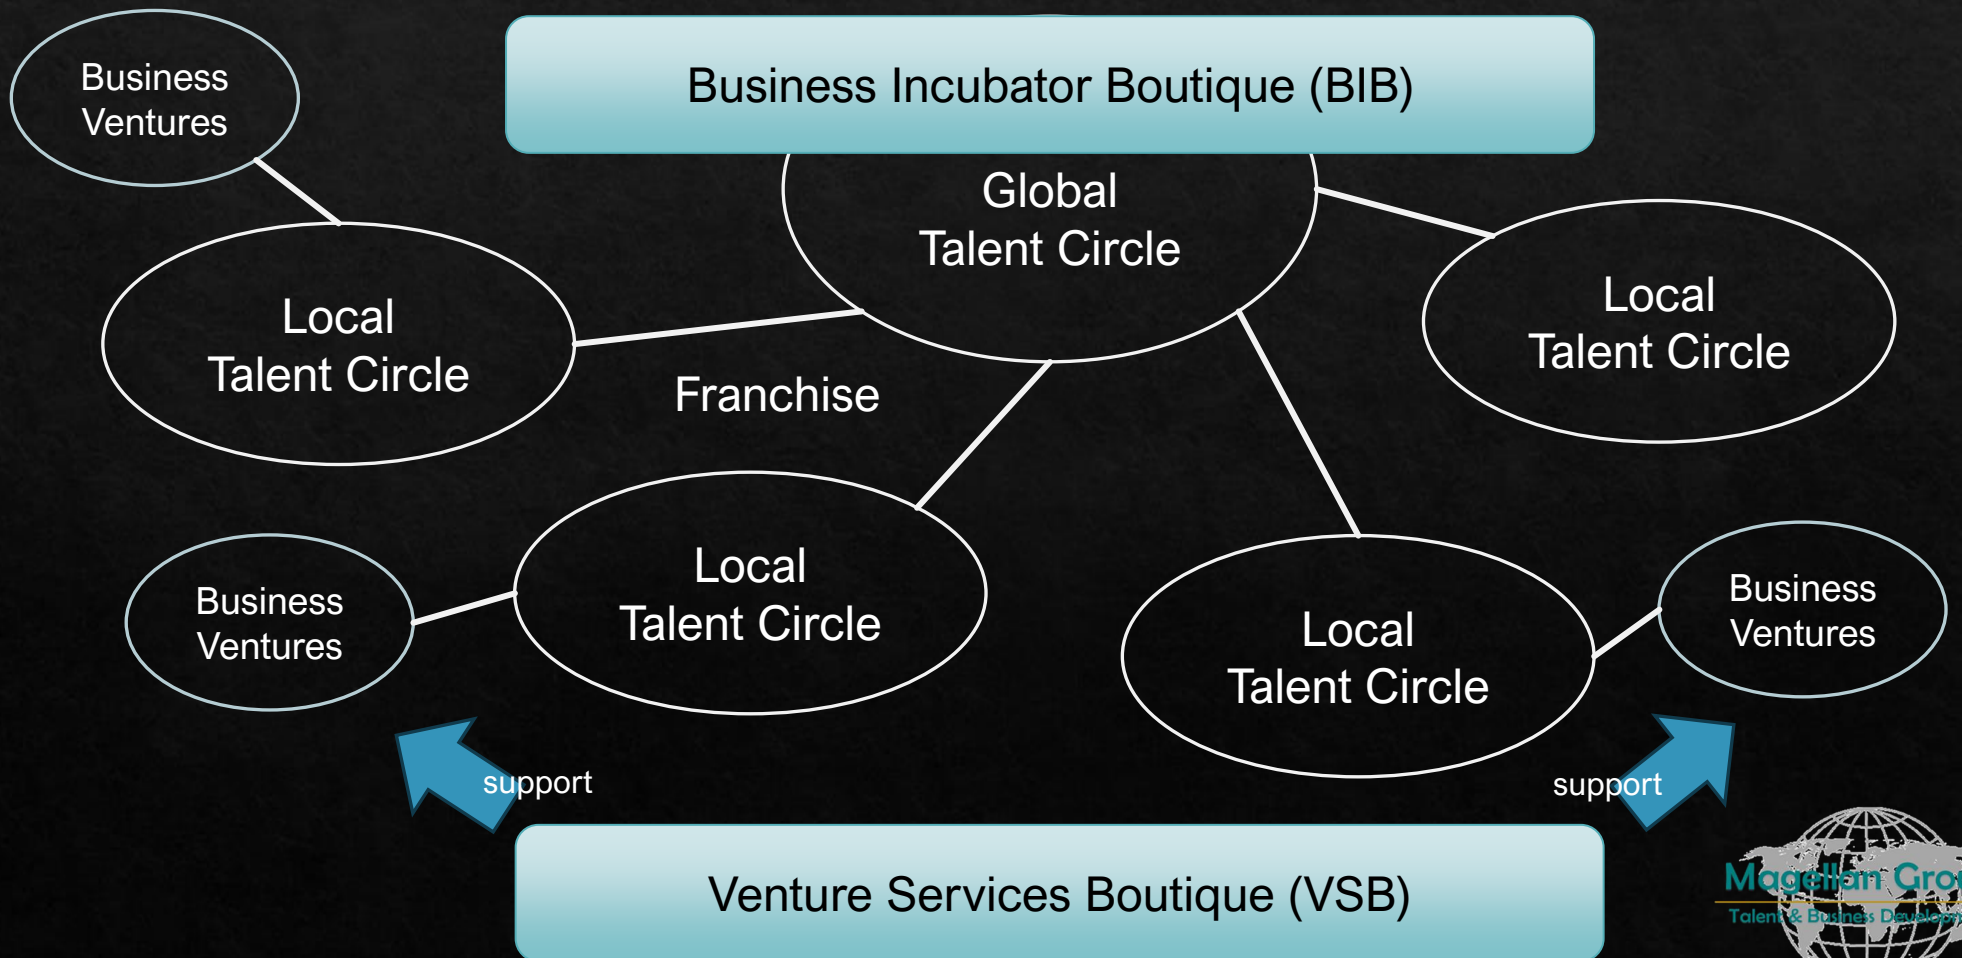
Business Ventures

Business Incubator Boutique (BIB)

Global Talent Circle

Local Talent Circle

Local Talent Circle

Franchise

Local Talent Circle

Business Ventures

Local Talent Circle

Business Ventures

support

support

Venture Services Boutique (VSB)

Magellan Gro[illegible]

Talent & Business Develop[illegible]